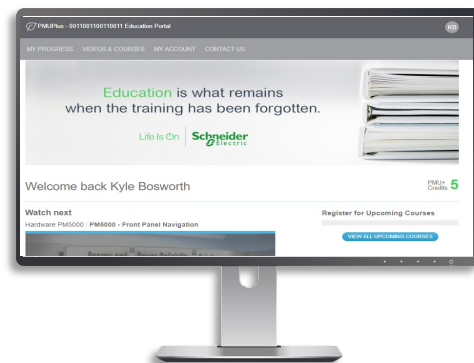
PMUPlus - 0011001100110011 Education Portal

KB

MY PROGRESS VIDEOS & COURSES MY ACCOUNT CONTACT US

Education is what remains when the training has been forgotten.

Life Is On Schneider Electric

Welcome back Kyle Bosworth

PMU+ Credits 5

Watch next

Hardware PM5000 : PM5000 - Front Panel Navigation

Register for Upcoming Courses

VIEW ALL UPCOMING COURSES